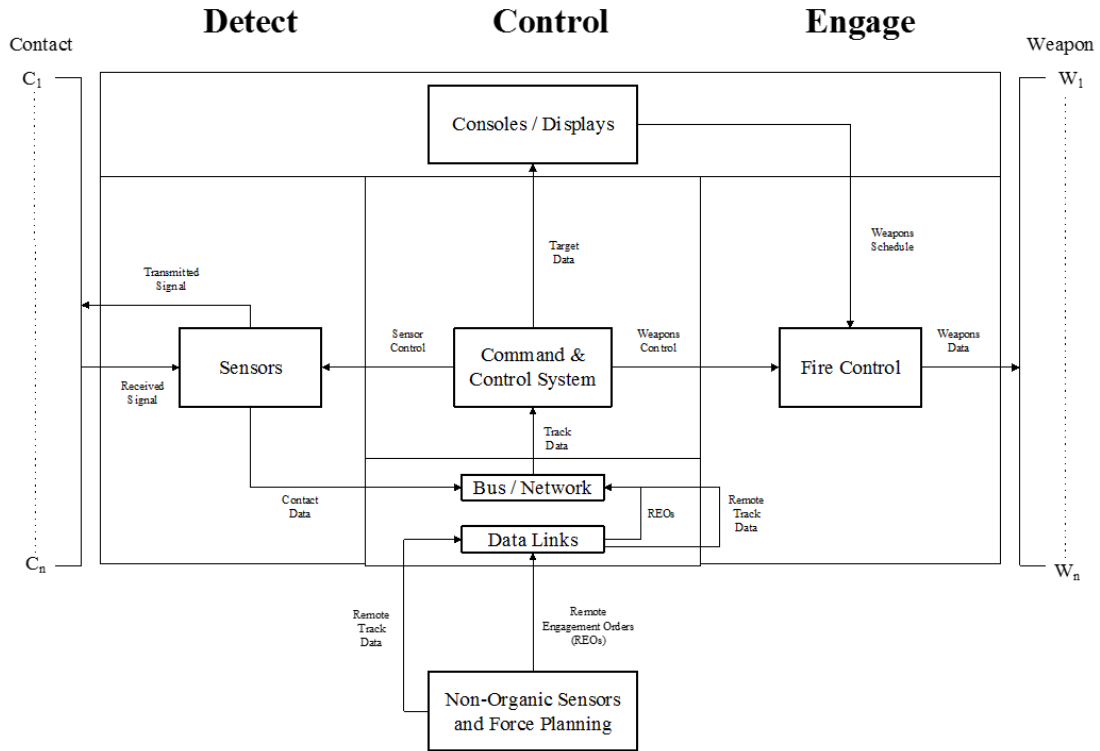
Detect

Control

Engage

Contact

$C_1$

$C_n$

Weapon

$W_1$

$W_n$

Consoles / Displays

Target Data

Weapons Schedule

Transmitted Signal

Sensor Control

Weapons Control

Weapons Data

Sensors

Command & Control System

Fire Control

Received Signal

Track Data

Contact Data

Bus / Network

Remote Track Data

REOs

Data Links

Remote Track Data

Remote Engagement Orders (REOs)

Non-Organic Sensors and Force Planning